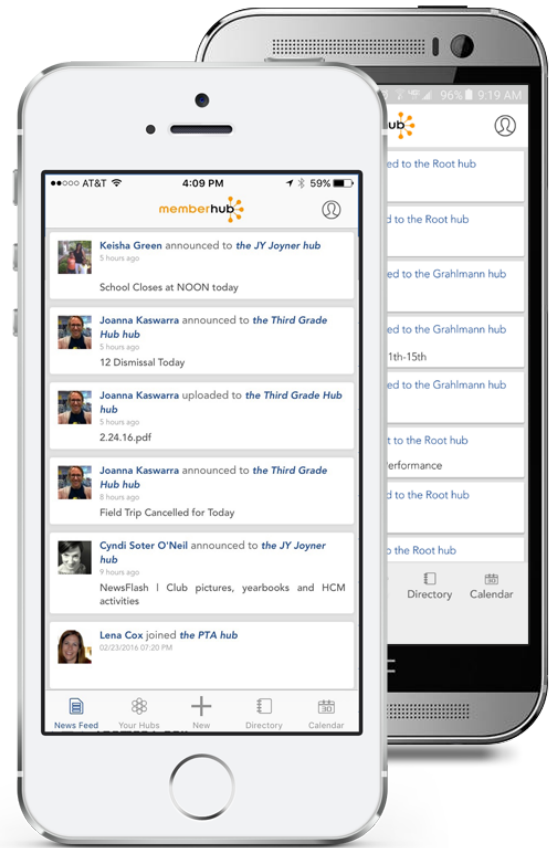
●●○○○ AT&T 4:09 PM 59%

memberhub

Keisha Green announced to the JY Joyner hub
5 hours ago
School Closes at NOON today

Joanna Kaswarra announced to the Third Grade Hub hub
5 hours ago
12 Dismissal Today

Joanna Kaswarra uploaded to the Third Grade Hub hub
5 hours ago
2.24.16.pdf

Joanna Kaswarra announced to the Third Grade Hub hub
8 hours ago
Field Trip Cancelled for Today

Cyndi Soter O'Neil announced to the JY Joyner hub
9 hours ago
NewsFlash | Club pictures, yearbooks and HCM activities

Lena Cox joined the PTA hub
02/23/2016 07:20 PM

News Feed Your Hubs New Directory Calendar

96% 9:19 AM

ed to the Root hub
d to the Root hub
d to the Grahlmann hub
d to the Grahlmann hub
1th-15th
d to the Grahlmann hub
t to the Root hub
rformance
d to the Root hub
o the Root hub

Directory Calendar